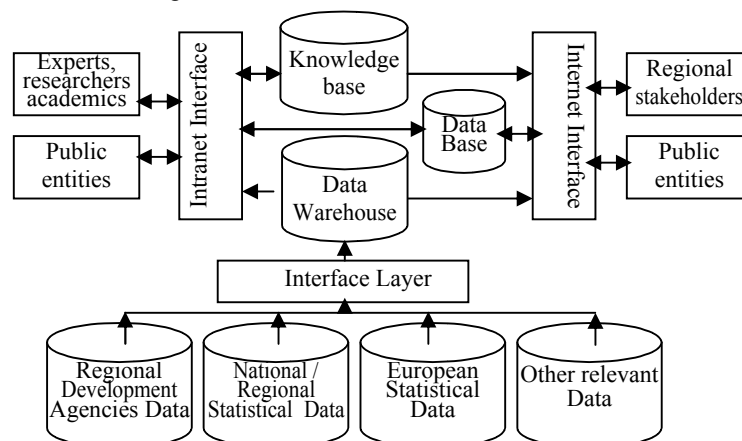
Experts, researchers academics

Public entities

Intranet Interface

Knowledge base

Data Base

Data Warehouse

Internet Interface

Regional stakeholders

Public entities

Interface Layer

Regional Development Agencies Data

National / Regional Statistical Data

European Statistical Data

Other relevant Data